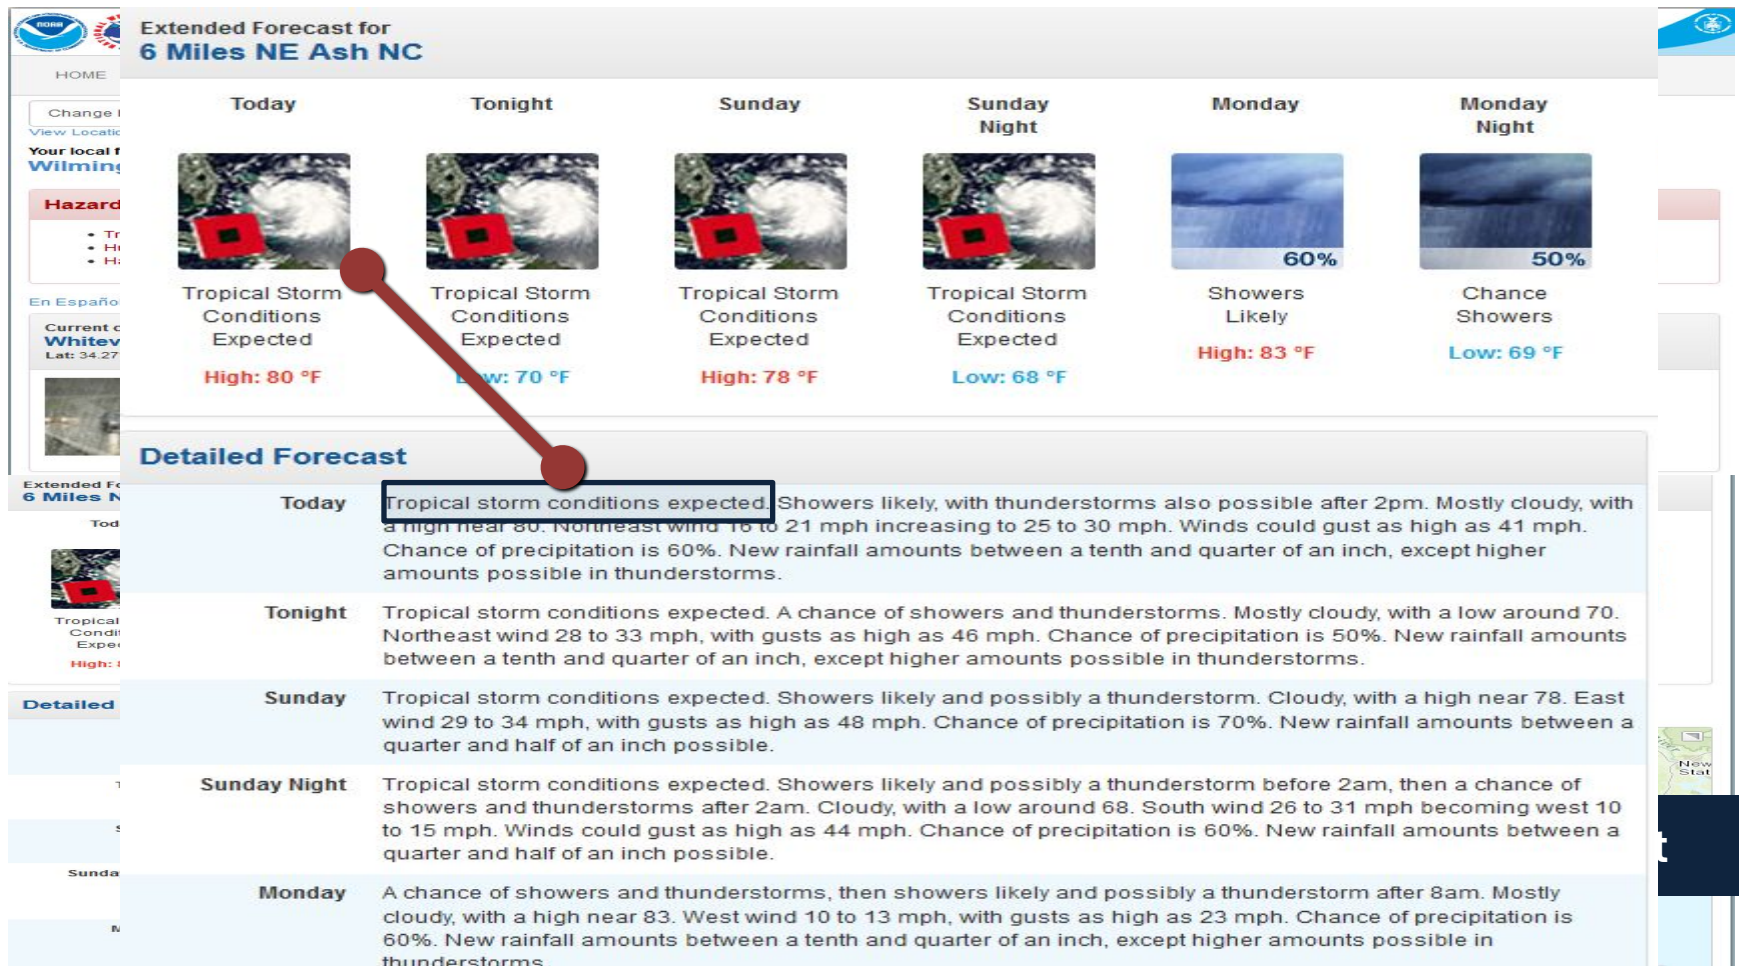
HOME

Change l
View Locatio

Your local f
Wilming

Hazard

• Tr
• Hu
• Ha

En Españo

Current c
Whitev
Lat: 34.27

Extended Forecast for
6 Miles NE Ash NC

| Today | Tonight | Sunday | Sunday Night | Monday | Monday Night |
|---|---|---|---|---|---|
| | | | | 60% | 50% |
| Tropical Storm Conditions Expected | Tropical Storm Conditions Expected | Tropical Storm Conditions Expected | Tropical Storm Conditions Expected | Showers Likely | Chance Showers |
| High: 80 °F | L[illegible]w: 70 °F | High: 78 °F | Low: 68 °F | High: 83 °F | Low: 69 °F |

Detailed Forecast

Today Tropical storm conditions expected. Showers likely, with thunderstorms also possible after 2pm. Mostly cloudy, with a high near 80. Northeast wind 16 to 21 mph increasing to 25 to 30 mph. Winds could gust as high as 41 mph. Chance of precipitation is 60%. New rainfall amounts between a tenth and quarter of an inch, except higher amounts possible in thunderstorms.

Tonight Tropical storm conditions expected. A chance of showers and thunderstorms. Mostly cloudy, with a low around 70. Northeast wind 28 to 33 mph, with gusts as high as 46 mph. Chance of precipitation is 50%. New rainfall amounts between a tenth and quarter of an inch, except higher amounts possible in thunderstorms.

Sunday Tropical storm conditions expected. Showers likely and possibly a thunderstorm. Cloudy, with a high near 78. East wind 29 to 34 mph, with gusts as high as 48 mph. Chance of precipitation is 70%. New rainfall amounts between a quarter and half of an inch possible.

Sunday Night Tropical storm conditions expected. Showers likely and possibly a thunderstorm before 2am, then a chance of showers and thunderstorms after 2am. Cloudy, with a low around 68. South wind 26 to 31 mph becoming west 10 to 15 mph. Winds could gust as high as 44 mph. Chance of precipitation is 60%. New rainfall amounts between a quarter and half of an inch possible.

Monday A chance of showers and thunderstorms, then showers likely and possibly a thunderstorm after 8am. Mostly cloudy, with a high near 83. West wind 10 to 13 mph, with gusts as high as 23 mph. Chance of precipitation is 60%. New rainfall amounts between a tenth and quarter of an inch, except higher amounts possible in thunderstorms.

Extended Fo
6 Miles N
Tod
Tropical
Condi
Expec
High: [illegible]
Detailed
Sunda
New
Stat